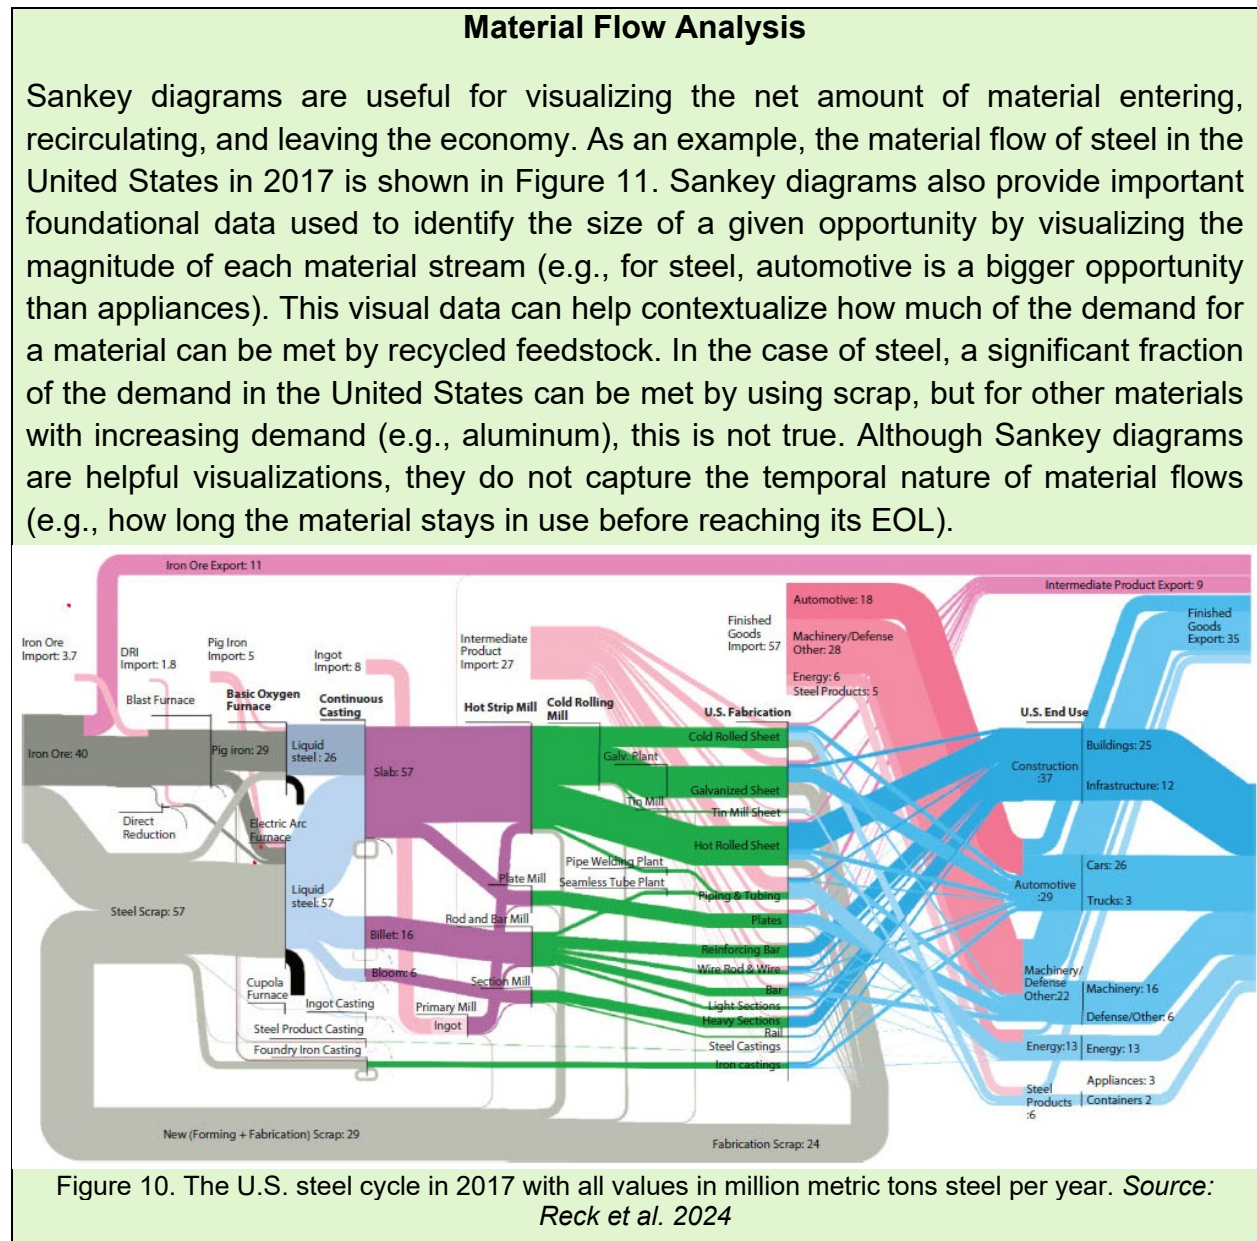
**Material Flow Analysis**

Sankey diagrams are useful for visualizing the net amount of material entering, recirculating, and leaving the economy. As an example, the material flow of steel in the United States in 2017 is shown in Figure 11. Sankey diagrams also provide important foundational data used to identify the size of a given opportunity by visualizing the magnitude of each material stream (e.g., for steel, automotive is a bigger opportunity than appliances). This visual data can help contextualize how much of the demand for a material can be met by recycled feedstock. In the case of steel, a significant fraction of the demand in the United States can be met by using scrap, but for other materials with increasing demand (e.g., aluminum), this is not true. Although Sankey diagrams are helpful visualizations, they do not capture the temporal nature of material flows (e.g., how long the material stays in use before reaching its EOL).

Iron Ore Export: 11
Intermediate Product Export: 9
Iron Ore Import: 3.7
DRI Import: 1.8
Pig Iron Import: 5
Ingot Import: 8
Intermediate Product Import: 27
Finished Goods Import: 57
Automotive: 18
Machinery/Defense Other: 28
Energy: 6
Steel Products: 5
Finished Goods Export: 35
Blast Furnace
Basic Oxygen Furnace
Continuous Casting
Hot Strip Mill
Cold Rolling Mill
U.S. Fabrication
U.S. End Use
Iron Ore: 40
Pig iron: 29
Liquid steel: 26
Slab: 57
Cold Rolled Sheet
Galv. Plant
Galvanized Sheet
Tin Mill
Tin Mill Sheet
Hot Rolled Sheet
Buildings: 25
Construction :37
Infrastructure: 12
Direct Reduction
Electric Arc Furnace
Liquid steel: 57
Steel Scrap: 57
Pipe Welding Plant
Plate Mill
Seamless Tube Plant
Piping & Tubing
Plates
Cars: 26
Automotive :29
Trucks: 3
Rod and Bar Mill
Billet: 16
Reinforcing Bar
Wire Rod & Wire
Bar
Bloom: 6
Section Mill
Cupola Furnace
Ingot Casting
Primary Mill
Ingot
Light Sections
Heavy Sections
Rail
Steel Product Casting
Steel Castings
Foundry Iron Casting
Iron castings
Machinery/ Defense Other:22
Machinery: 16
Defense/Other: 6
Energy:13
Energy: 13
Steel Products :6
Appliances: 3
Containers 2
New (Forming + Fabrication) Scrap: 29
Fabrication Scrap: 24

Figure 10. The U.S. steel cycle in 2017 with all values in million metric tons steel per year. *Source: Reck et al. 2024*